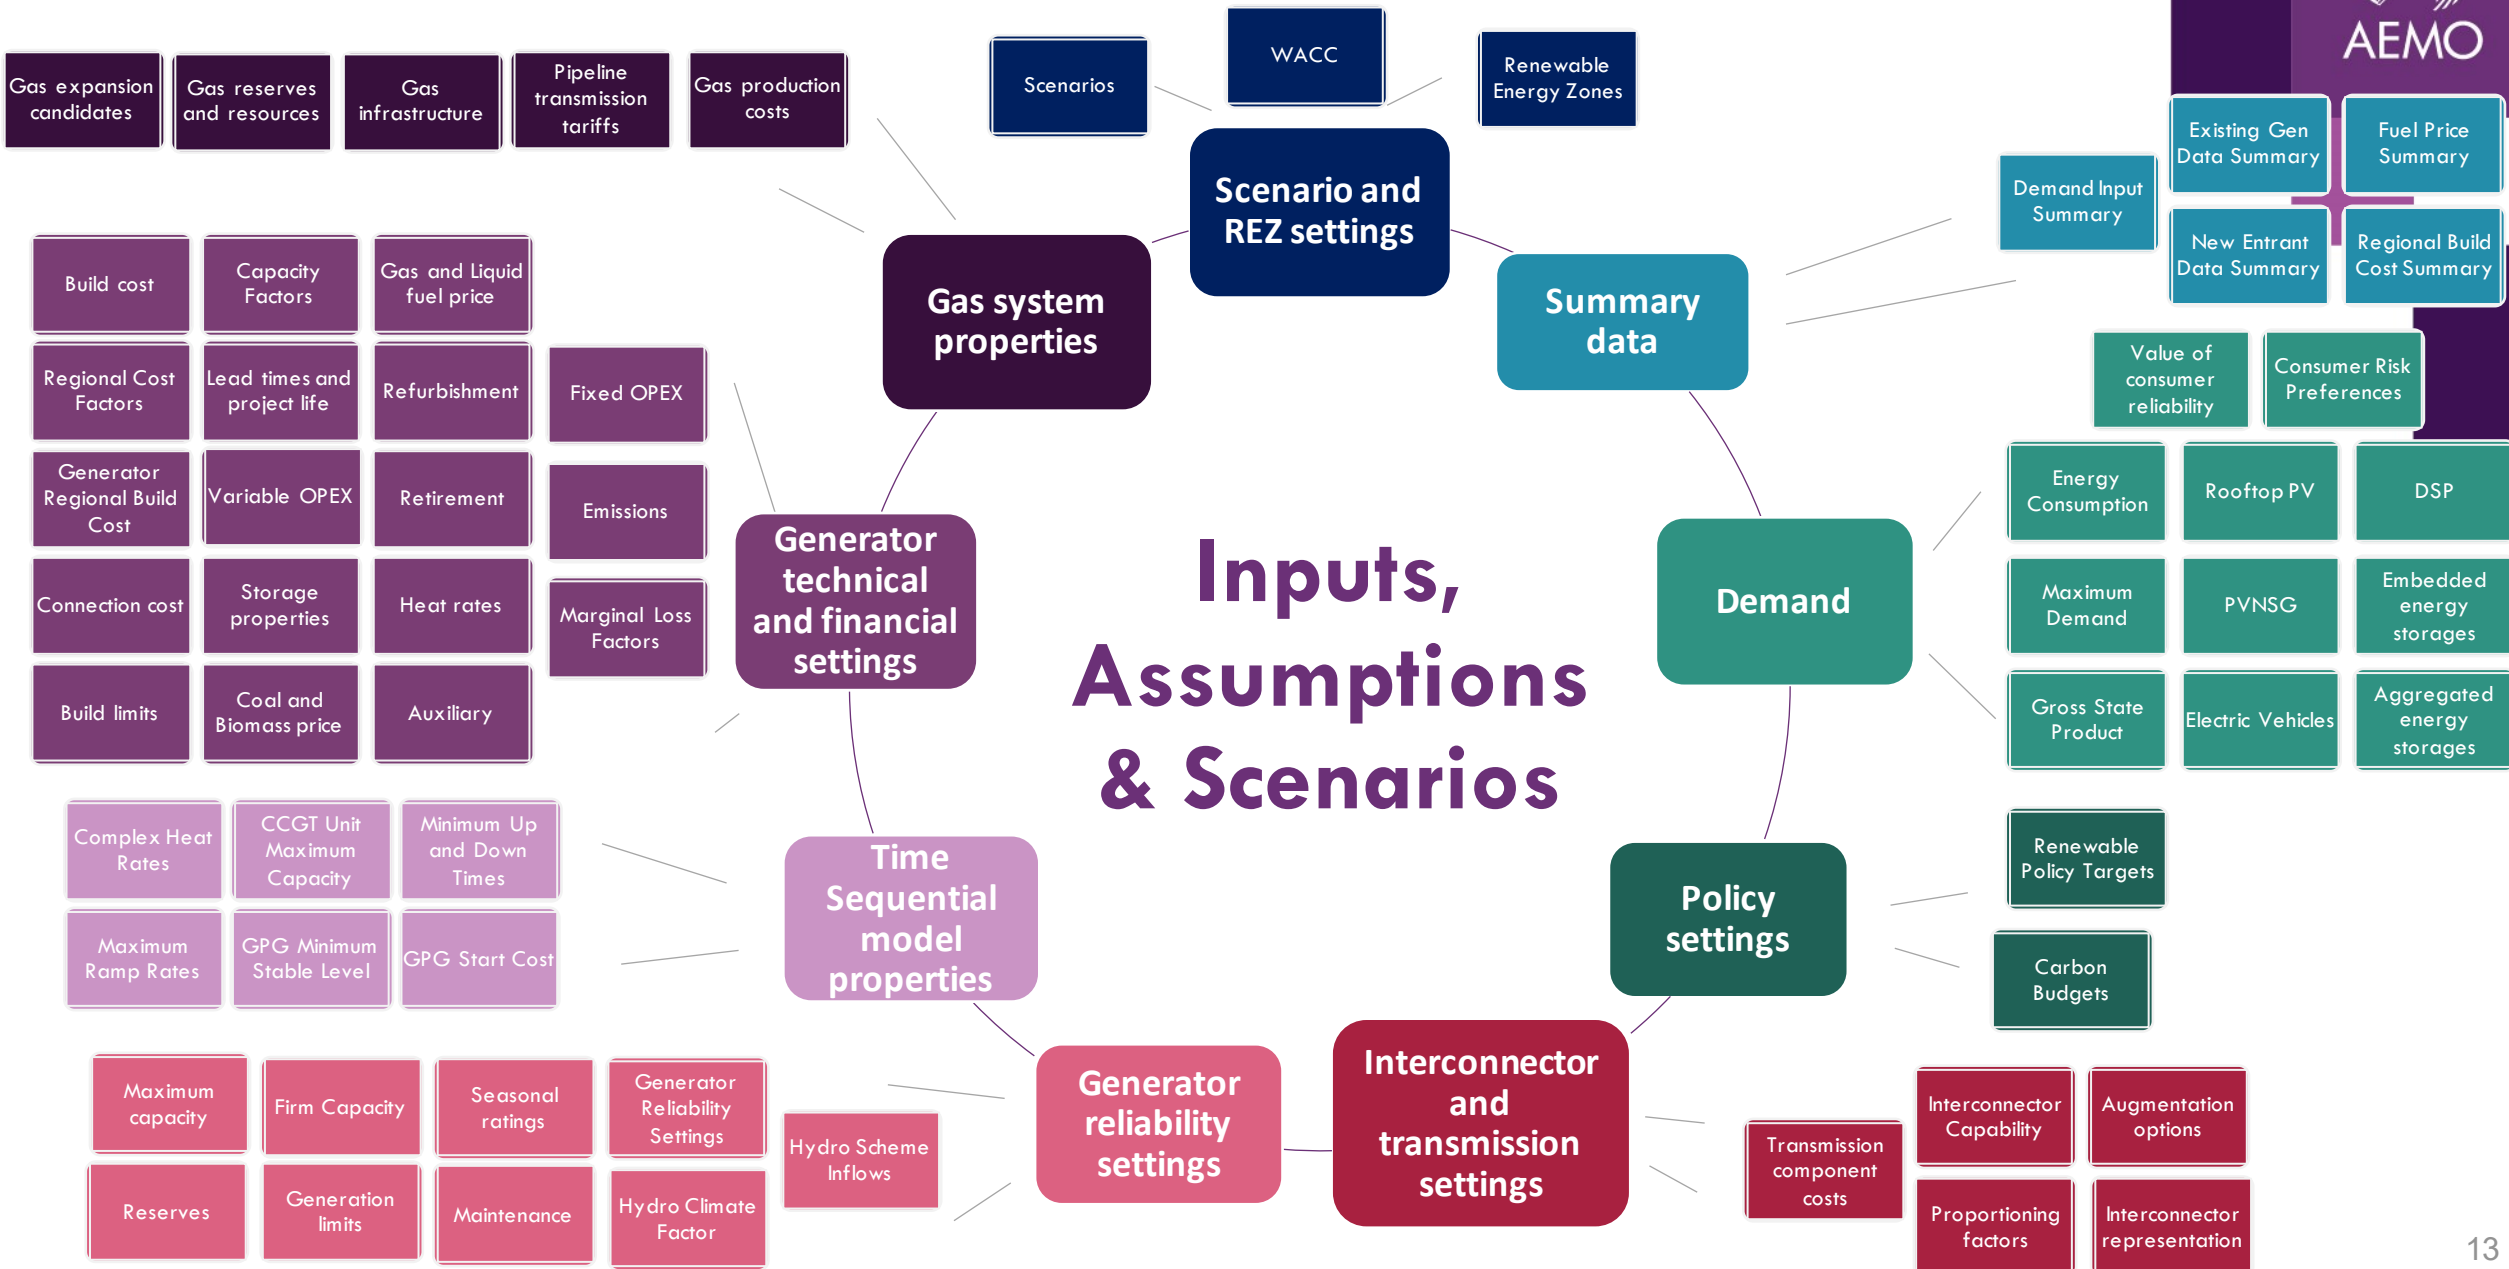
AEMO

Inputs, Assumptions & Scenarios

Gas expansion candidates
Gas reserves and resources
Gas infrastructure
Pipeline transmission tariffs
Gas production costs

Gas system properties

Scenarios
WACC
Renewable Energy Zones

Scenario and REZ settings

Summary data

Demand Input Summary
Existing Gen Data Summary
Fuel Price Summary
New Entrant Data Summary
Regional Build Cost Summary

Build cost
Capacity Factors
Gas and Liquid fuel price
Regional Cost Factors
Lead times and project life
Refurbishment
Fixed OPEX
Generator Regional Build Cost
Variable OPEX
Retirement
Emissions
Connection cost
Storage properties
Heat rates
Marginal Loss Factors
Build limits
Coal and Biomass price
Auxiliary

Generator technical and financial settings

Value of consumer reliability
Consumer Risk Preferences

Demand

Energy Consumption
Rooftop PV
DSP
Maximum Demand
PVNSG
Embedded energy storages
Gross State Product
Electric Vehicles
Aggregated energy storages

Complex Heat Rates
CCGT Unit Maximum Capacity
Minimum Up and Down Times
Maximum Ramp Rates
GPG Minimum Stable Level
GPG Start Cost

Time Sequential model properties

Policy settings

Renewable Policy Targets
Carbon Budgets

Maximum capacity
Firm Capacity
Seasonal ratings
Generator Reliability Settings
Hydro Scheme Inflows
Reserves
Generation limits
Maintenance
Hydro Climate Factor

Generator reliability settings

Interconnector and transmission settings

Transmission component costs
Interconnector Capability
Augmentation options
Proportioning factors
Interconnector representation

13